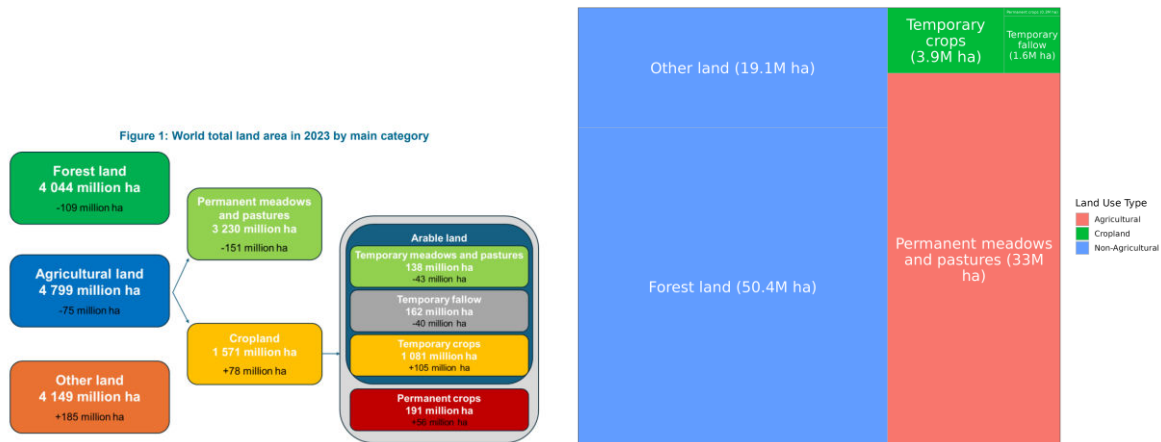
Figure 1: World total land area in 2023 by main category

Forest land
4 044 million ha
-109 million ha

Agricultural land
4 799 million ha
-75 million ha

Other land
4 149 million ha
+185 million ha

Permanent meadows and pastures
3 230 million ha
-151 million ha

Cropland
1 571 million ha
+78 million ha

Arable land

Temporary meadows and pastures
138 million ha
-43 million ha

Temporary fallow
162 million ha
-40 million ha

Temporary crops
1 081 million ha
+105 million ha

Permanent crops
191 million ha
+56 million ha

Other land (19.1M ha)

Forest land (50.4M ha)

Temporary crops (3.9M ha)

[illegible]

Temporary fallow (1.6M ha)

Permanent meadows and pastures (33M ha)

Land Use Type
Agricultural
Cropland
Non-Agricultural